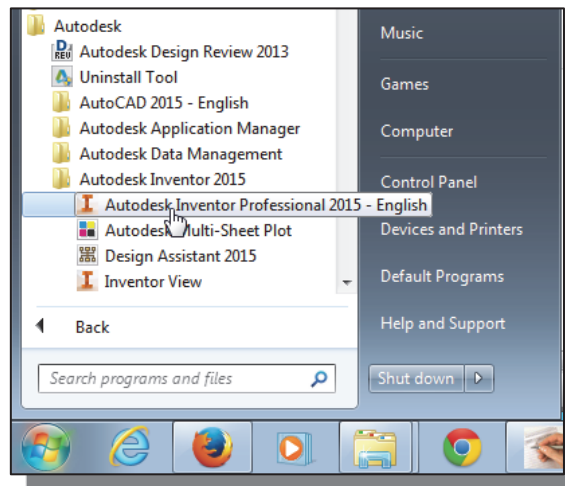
Autodesk
Autodesk Design Review 2013
Uninstall Tool
AutoCAD 2015 - English
Autodesk Application Manager
Autodesk Data Management
Autodesk Inventor 2015
Autodesk Inventor Professional 2015 - English
Autodesk Multi-Sheet Plot
Design Assistant 2015
Inventor View

Back

Search programs and files

Music

Games

Computer

Control Panel

Devices and Printers

Default Programs

Help and Support

Shut down